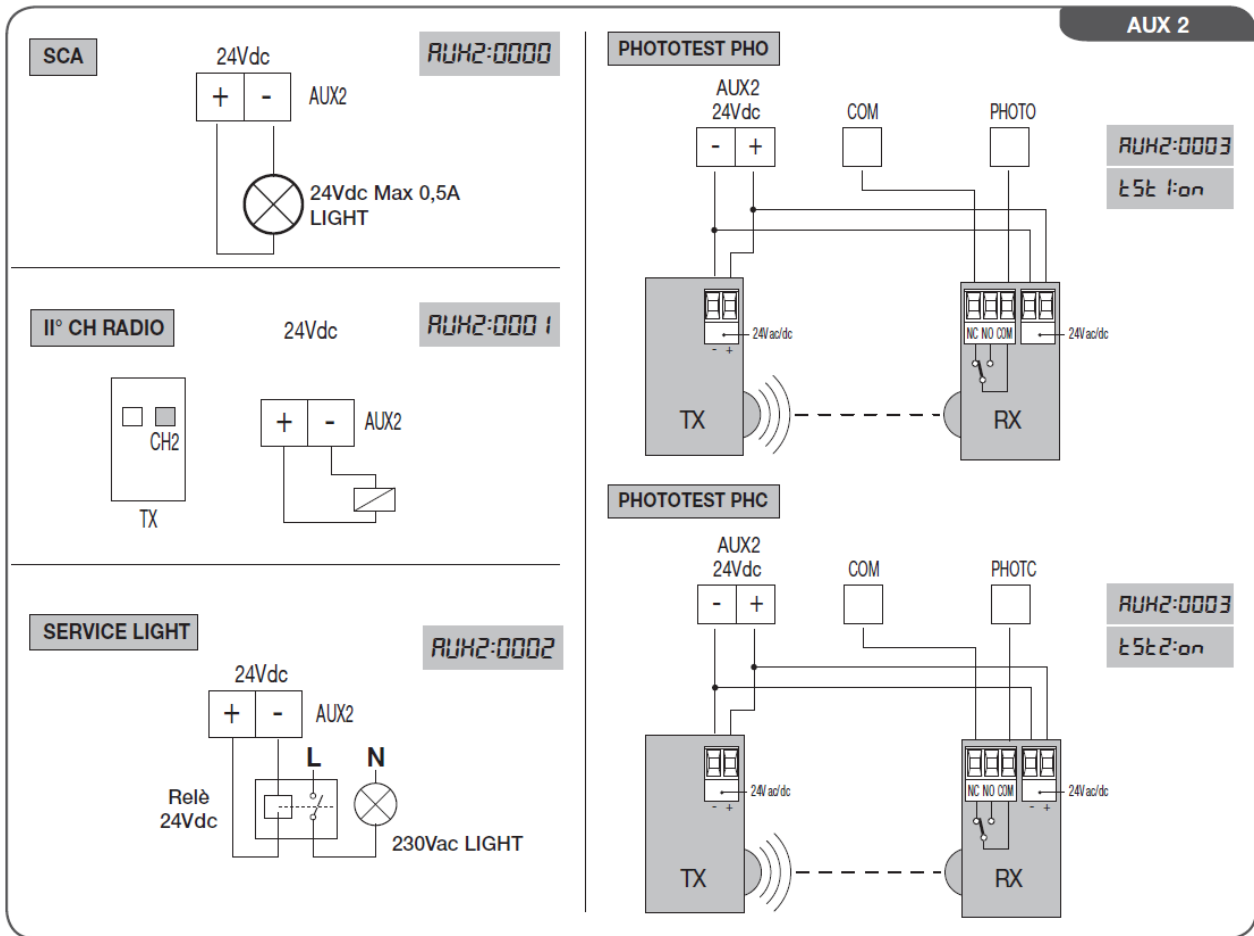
AUX 2

SCA

24Vdc

AUX:0000

+ -

AUX2

24Vdc Max 0,5A
LIGHT

II° CH RADIO

24Vdc

AUX2:0001

CH2

TX

+ -

AUX2

SERVICE LIGHT

AUX2:0002

24Vdc

+ -

AUX2

L

N

Relè
24Vdc

230Vac LIGHT

PHOTOTEST PHO

AUX2
24Vdc

- +

COM

PHOTO

AUX2:0003

tSt1:on

24Vac/dc

- +

NC NO COM

24Vac/dc

TX

RX

PHOTOTEST PHC

AUX2
24Vdc

- +

COM

PHOTC

AUX2:0003

tSt2:on

24Vac/dc

- +

NC NO COM

24Vac/dc

- +

TX

RX